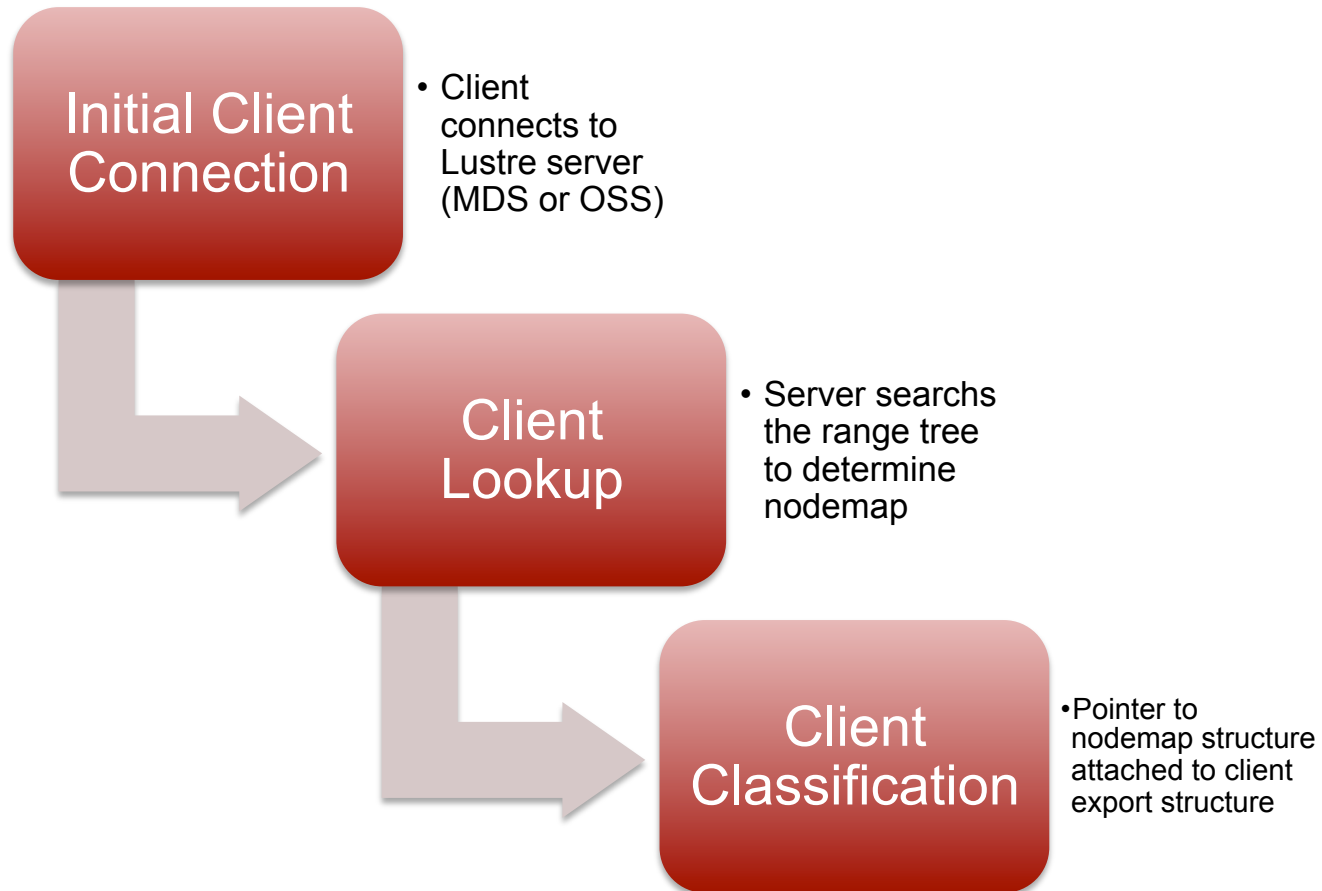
Initial Client Connection

• Client connects to Lustre server (MDS or OSS)

Client Lookup

• Server searches the range tree to determine nodemap

Client Classification

•Pointer to nodemap structure attached to client export structure